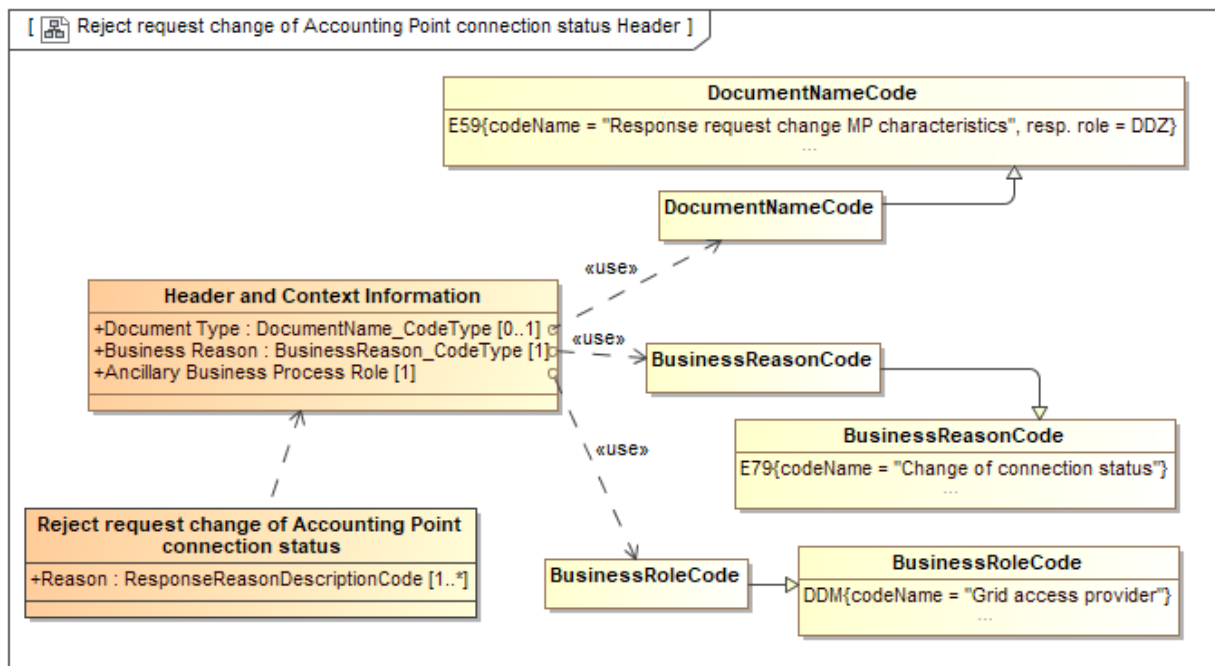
[ Reject request change of Accounting Point connection status Header ]

DocumentNameCode
E59{codeName = "Response request change MP characteristics", resp. role = DDZ}
...

DocumentNameCode

«use»

Header and Context Information
+Document Type : DocumentName_CodeType [0..1]
+Business Reason : BusinessReason_CodeType [1]
+Ancillary Business Process Role [1]

«use»

BusinessReasonCode

BusinessReasonCode
E79{codeName = "Change of connection status"}
...

«use»

Reject request change of Accounting Point connection status
+Reason : ResponseReasonDescriptionCode [1..*]

BusinessRoleCode

BusinessRoleCode
DDM{codeName = "Grid access provider"}
...